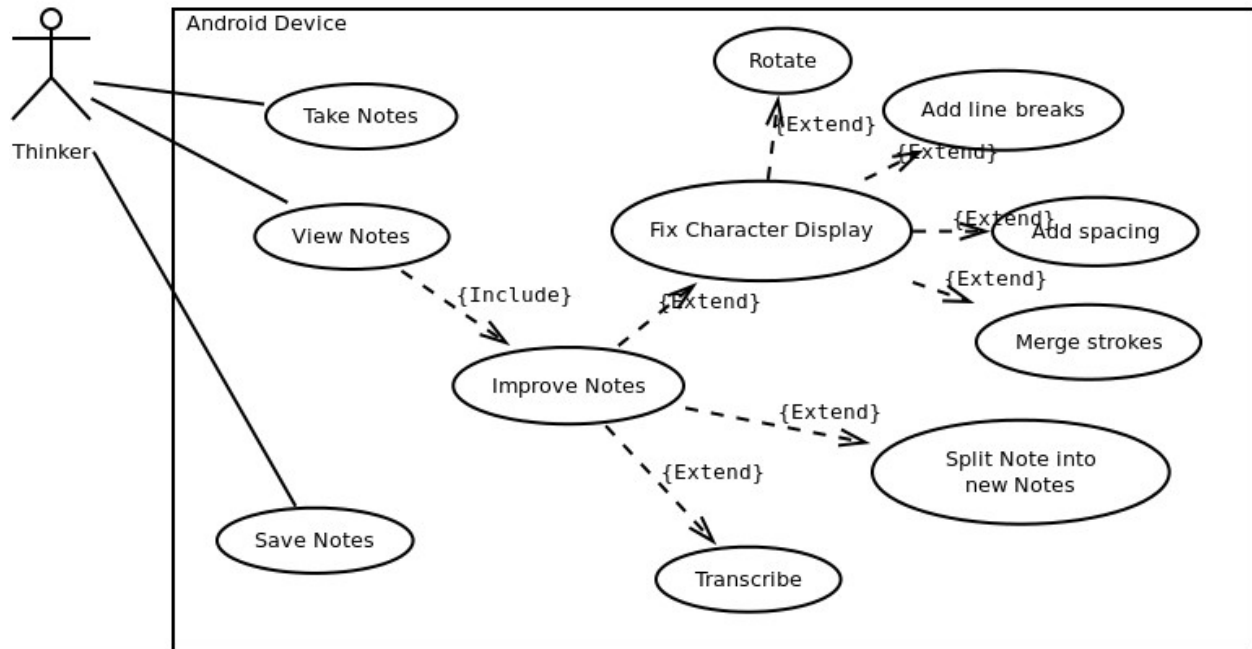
Thinker

Android Device

Take Notes

View Notes

Save Notes

{Include}

Improve Notes

{Extend}

Fix Character Display

Rotate

{Extend}

Add line breaks

{Extend}

{Extend}

Add spacing

{Extend}

Merge strokes

{Extend}

Split Note into new Notes

{Extend}

Transcribe